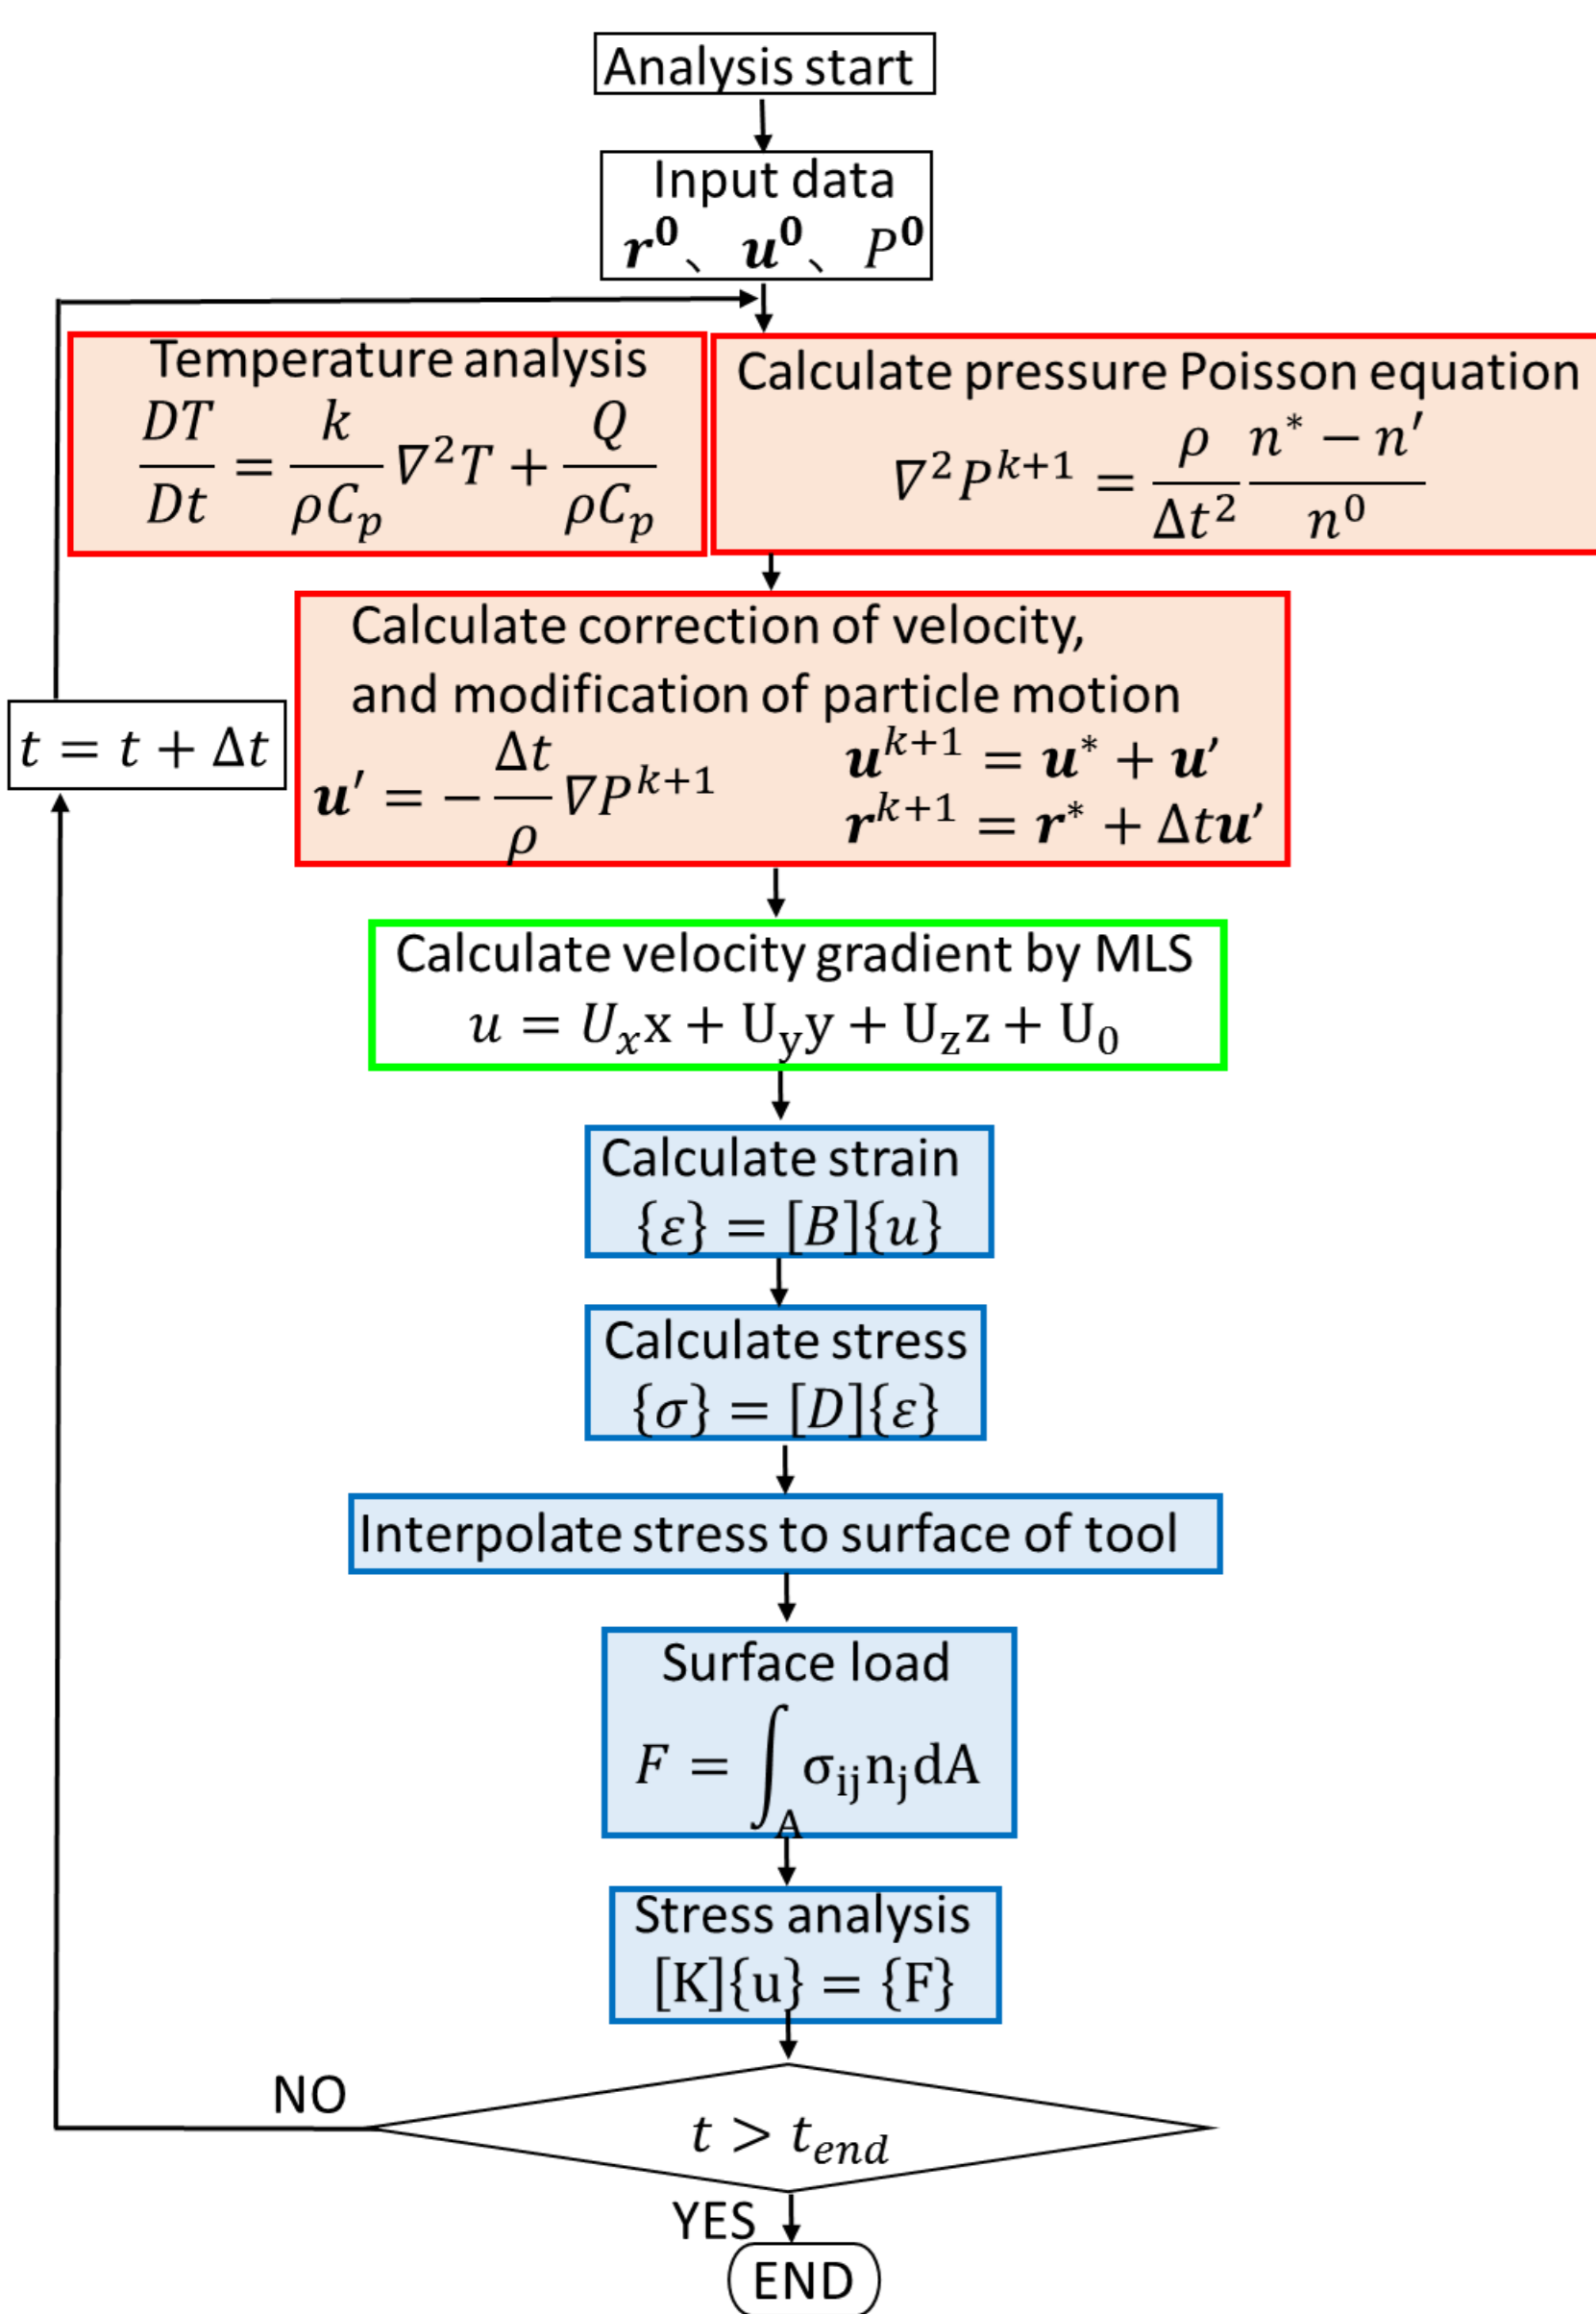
Analysis start

Input data
$\boldsymbol{r^0}$、$\boldsymbol{u^0}$、$P^0$

Temperature analysis
$\frac{DT}{Dt} = \frac{k}{\rho C_p}\nabla^2 T + \frac{Q}{\rho C_p}$

Calculate pressure Poisson equation
$\nabla^2 P^{k+1} = \frac{\rho}{\Delta t^2}\frac{n^* - n'}{n^0}$

Calculate correction of velocity, and modification of particle motion
$\boldsymbol{u}' = -\frac{\Delta t}{\rho}\nabla P^{k+1}$
$\boldsymbol{u}^{k+1} = \boldsymbol{u}^* + \boldsymbol{u}'$
$\boldsymbol{r}^{k+1} = \boldsymbol{r}^* + \Delta t\boldsymbol{u}'$

$t = t + \Delta t$

Calculate velocity gradient by MLS
$u = U_x x + U_y y + U_z z + U_0$

Calculate strain
$\{\varepsilon\} = [B]\{u\}$

Calculate stress
$\{\sigma\} = [D]\{\varepsilon\}$

Interpolate stress to surface of tool

Surface load
$F = \int_A \sigma_{ij} n_j dA$

Stress analysis
$[K]\{u\} = \{F\}$

NO

$t > t_{end}$

YES

END